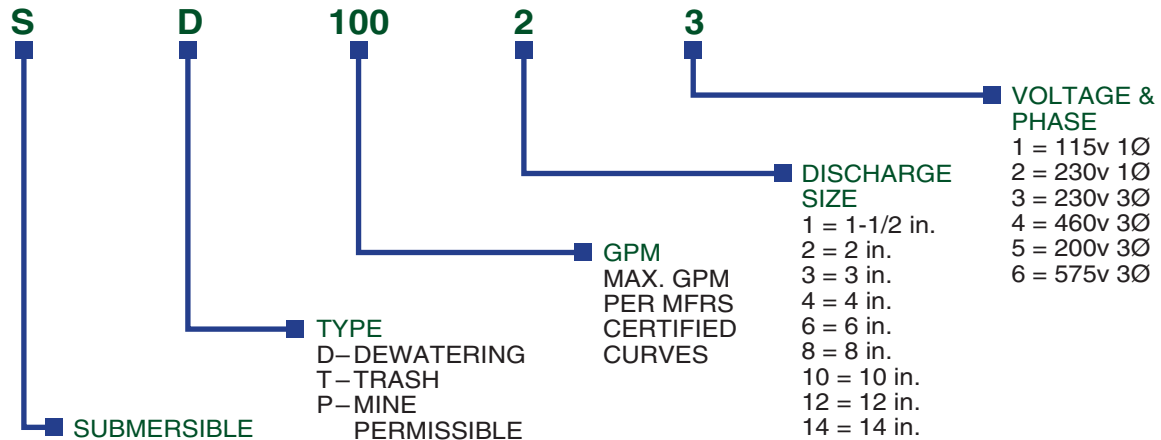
S D 100 2 3

VOLTAGE & PHASE
1 = 115v 1Ø
2 = 230v 1Ø
3 = 230v 3Ø
4 = 460v 3Ø
5 = 200v 3Ø
6 = 575v 3Ø

DISCHARGE SIZE
1 = 1-1/2 in.
2 = 2 in.
3 = 3 in.
4 = 4 in.
6 = 6 in.
8 = 8 in.
10 = 10 in.
12 = 12 in.
14 = 14 in.

GPM
MAX. GPM PER MFRS CERTIFIED CURVES

TYPE
D – DEWATERING
T – TRASH
P – MINE PERMISSIBLE

SUBMERSIBLE